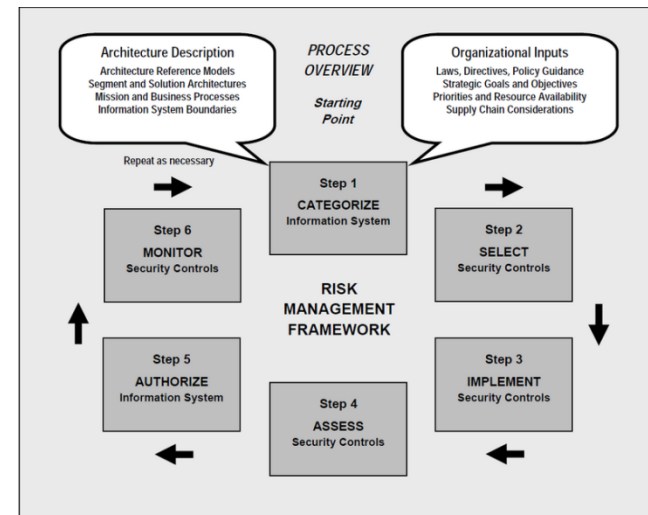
Architecture Description
Architecture Reference Models
Segment and Solution Architectures
Mission and Business Processes
Information System Boundaries

PROCESS OVERVIEW

Starting Point

Organizational Inputs
Laws, Directives, Policy Guidance
Strategic Goals and Objectives
Priorities and Resource Availability
Supply Chain Considerations

Repeat as necessary

Step 1
CATEGORIZE
Information System

Step 2
SELECT
Security Controls

Step 3
IMPLEMENT
Security Controls

Step 4
ASSESS
Security Controls

Step 5
AUTHORIZE
Information System

Step 6
MONITOR
Security Controls

RISK MANAGEMENT FRAMEWORK